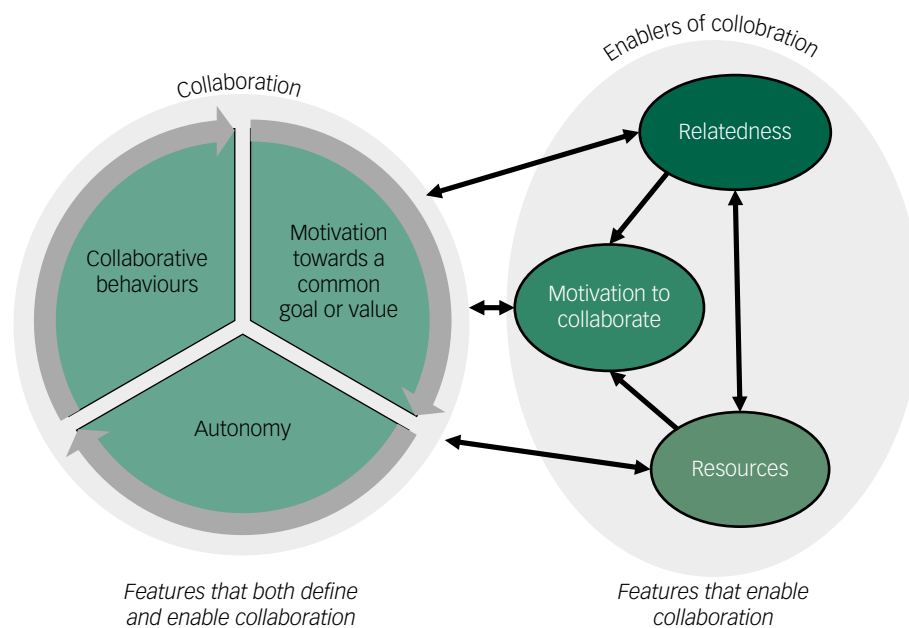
Collaboration

Collaborative behaviours

Motivation towards a common goal or value

Autonomy

Enablers of collobration

Relatedness

Motivation to collaborate

Resources

Features that both define and enable collaboration

Features that enable collaboration